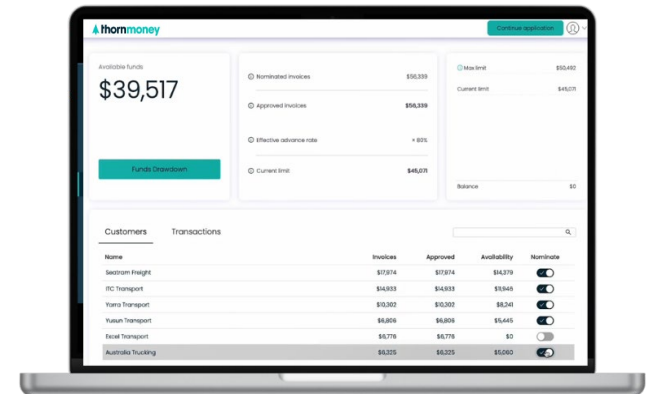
thornmoney

Continue application

Available funds

$39,517

Funds Drawdown

Nominated invoices $56,339

Approved invoices $56,339

Effective advance rate ≈ 80%

Current limit $45,071

Max limit $50,492

Current limit $45,071

Balance $0

Customers Transactions

| Name | Invoices | Approved | Availability | Nominate |
|---|---|---|---|---|
| Seatram Freight | $17,974 | $17,974 | $14,379 | |
| ITC Transport | $14,933 | $14,933 | $11,946 | |
| Yarra Transport | $10,302 | $10,302 | $8,241 | |
| Yusun Transport | $6,806 | $6,806 | $5,445 | |
| Excel Transport | $6,776 | $6,776 | $0 | |
| Australia Trucking | $6,325 | $6,325 | $5,060 | |